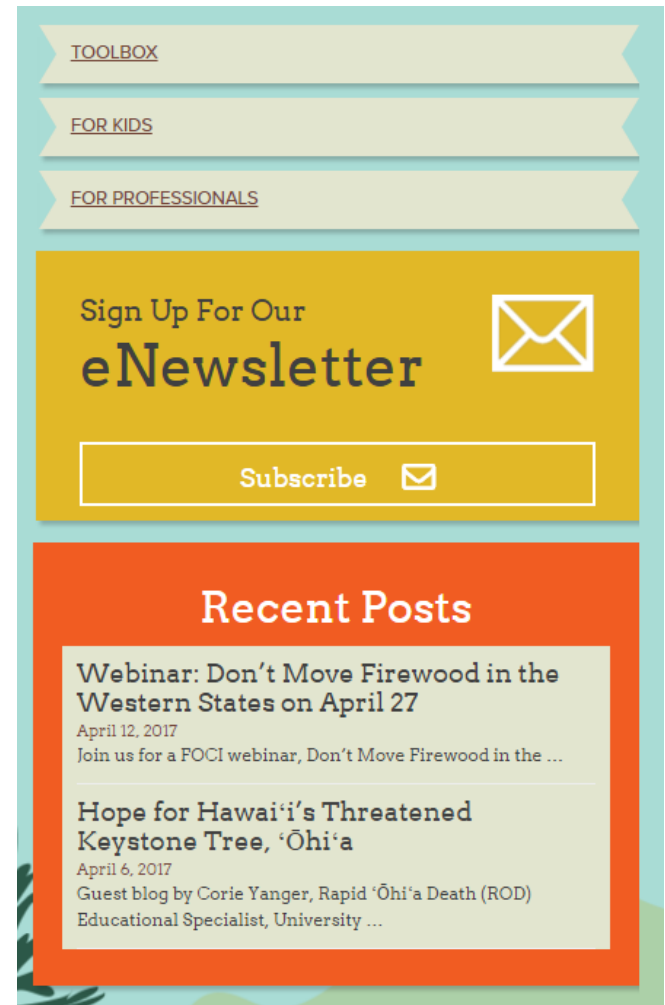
TOOLBOX

FOR KIDS

FOR PROFESSIONALS

Sign Up For Our
eNewsletter

Subscribe

Recent Posts

Webinar: Don't Move Firewood in the Western States on April 27
April 12, 2017
Join us for a FOCI webinar, Don't Move Firewood in the ...

Hope for Hawaiʻi's Threatened Keystone Tree, ʻŌhiʻa
April 6, 2017
Guest blog by Corie Yanger, Rapid ʻŌhiʻa Death (ROD) Educational Specialist, University ...